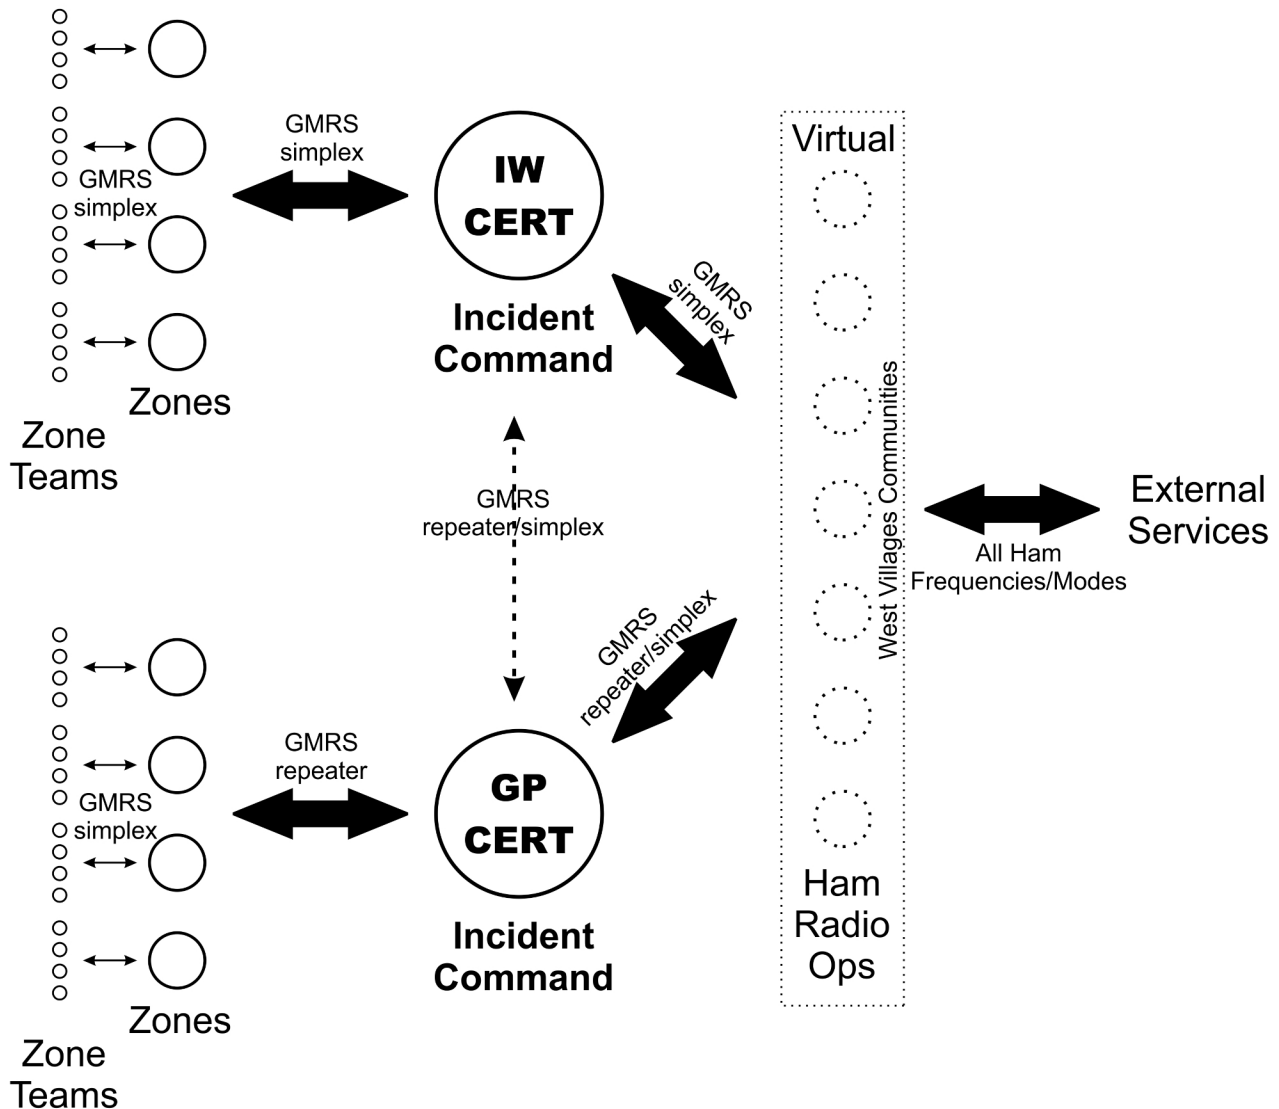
GMRS simplex

GMRS simplex

IW CERT

Incident Command

Zones

Zone Teams

GMRS simplex

Virtual

West Villages Communities

Ham Radio Ops

GMRS repeater/simplex

GMRS repeater/simplex

All Ham Frequencies/Modes

External Services

GMRS repeater

GMRS simplex

GP CERT

Incident Command

Zones

Zone Teams